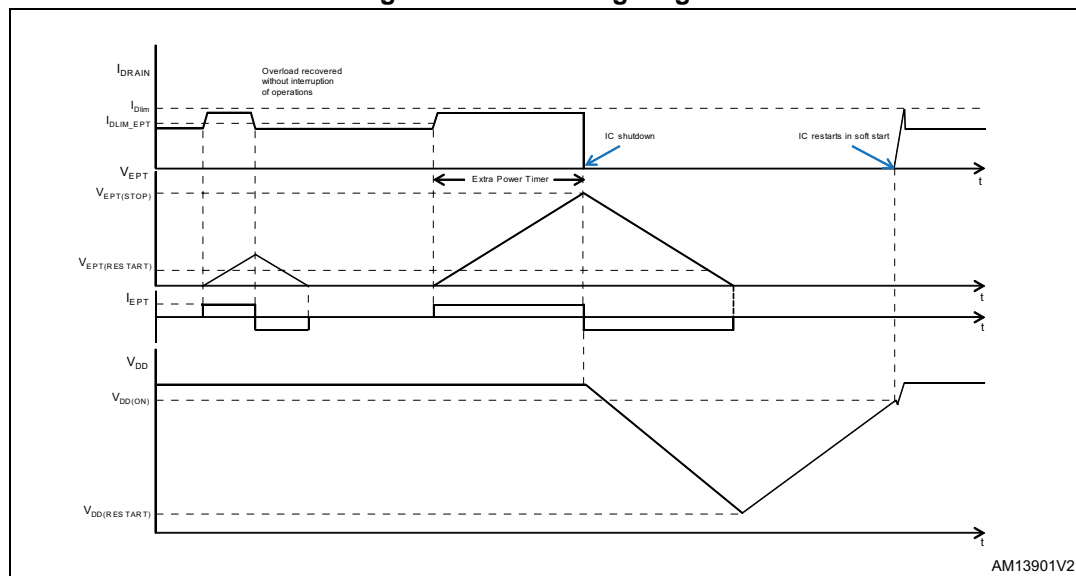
$I_{DRAIN}$

Overload recovered without interruption of operations

$I_{Dlim}$

$I_{DLIM\_EPT}$

IC shutdown

IC restarts in soft start

$V_{EPT}$

Extra Power Timer

t

$V_{EPT(STOP)}$

$V_{EPT(RESTART)}$

t

$I_{EPT}$

t

$V_{DD}$

$V_{DD(ON)}$

$V_{DD(RESTART)}$

t

AM13901V2